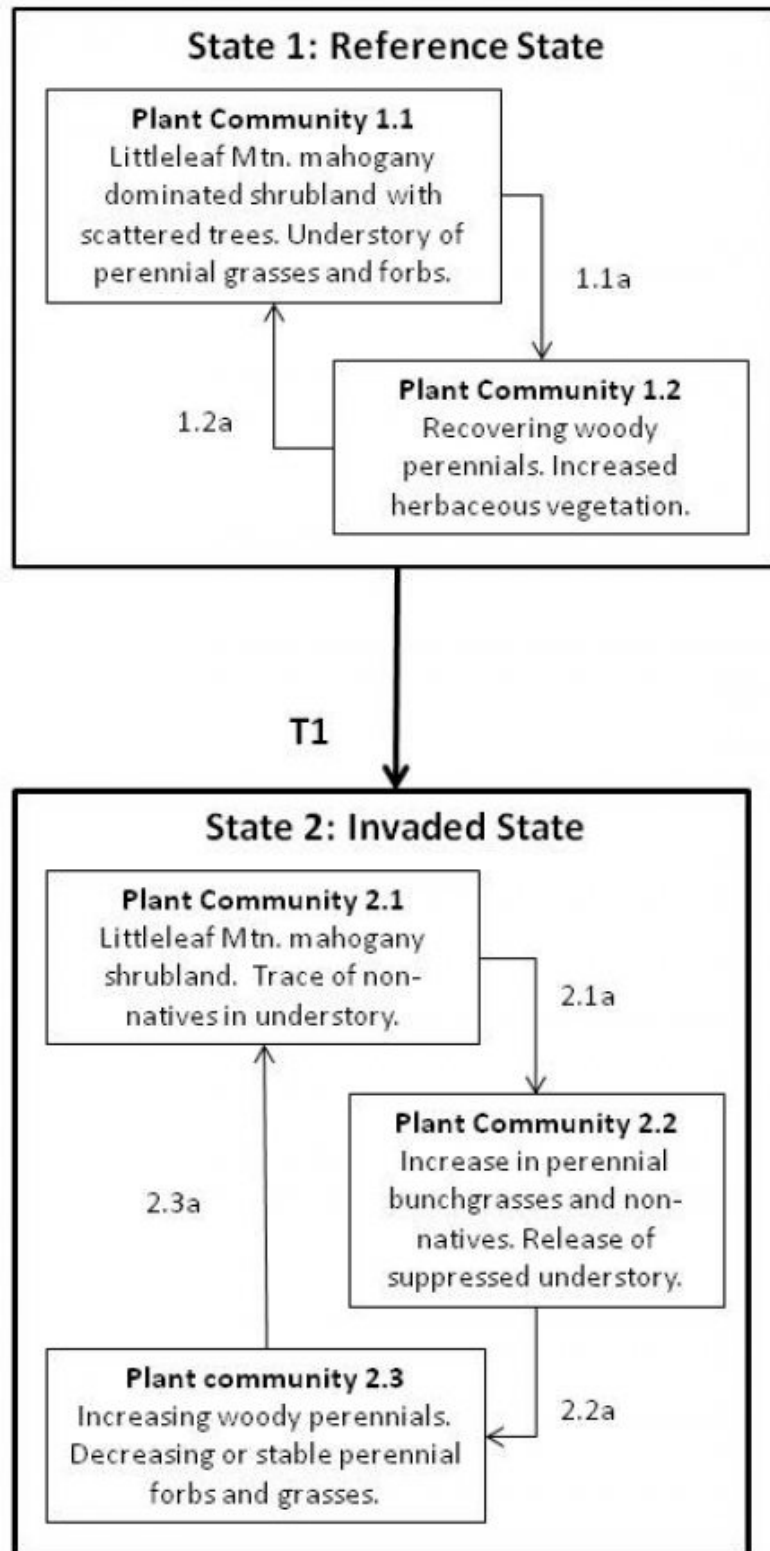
State 1: Reference State

Plant Community 1.1
Littleleaf Mtn. mahogany dominated shrubland with scattered trees. Understory of perennial grasses and forbs.

1.1a

1.2a

Plant Community 1.2
Recovering woody perennials. Increased herbaceous vegetation.

T1

State 2: Invaded State

Plant Community 2.1
Littleleaf Mtn. mahogany shrubland. Trace of non-natives in understory.

2.1a

Plant Community 2.2
Increase in perennial bunchgrasses and non-natives. Release of suppressed understory.

2.3a

Plant community 2.3
Increasing woody perennials. Decreasing or stable perennial forbs and grasses.

2.2a